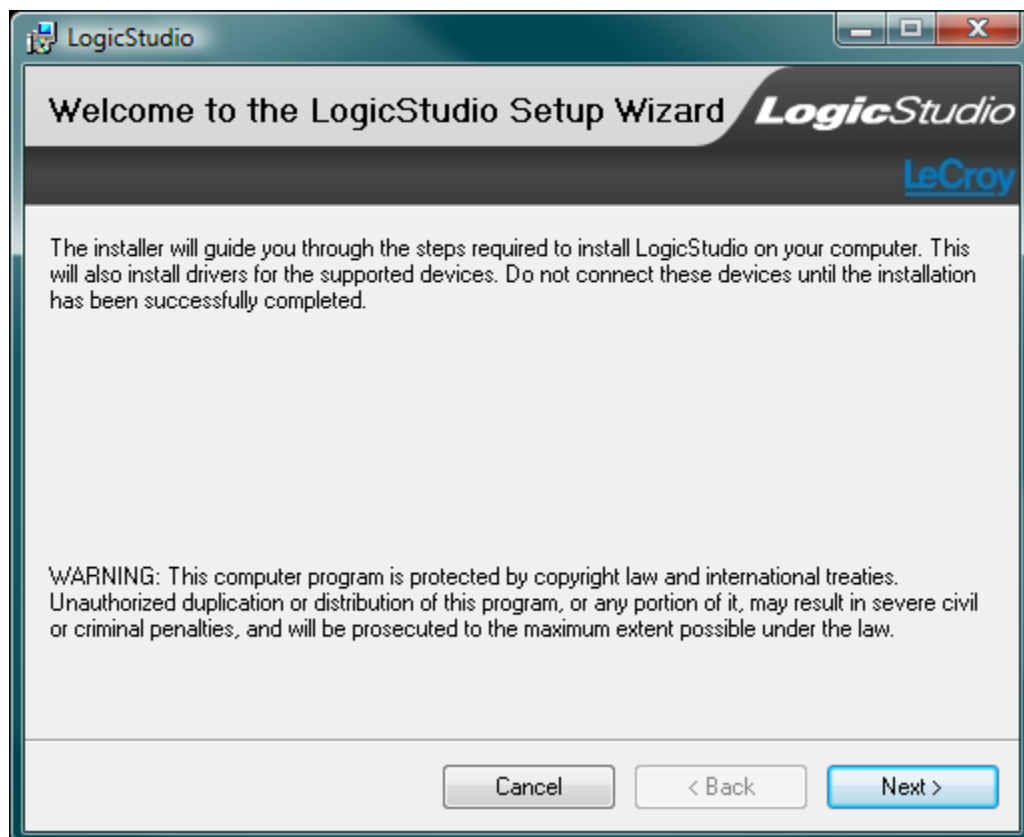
LogicStudio

Welcome to the LogicStudio Setup Wizard

LogicStudio

LeCroy

The installer will guide you through the steps required to install LogicStudio on your computer. This will also install drivers for the supported devices. Do not connect these devices until the installation has been successfully completed.

WARNING: This computer program is protected by copyright law and international treaties. Unauthorized duplication or distribution of this program, or any portion of it, may result in severe civil or criminal penalties, and will be prosecuted to the maximum extent possible under the law.

Cancel

< Back

Next >